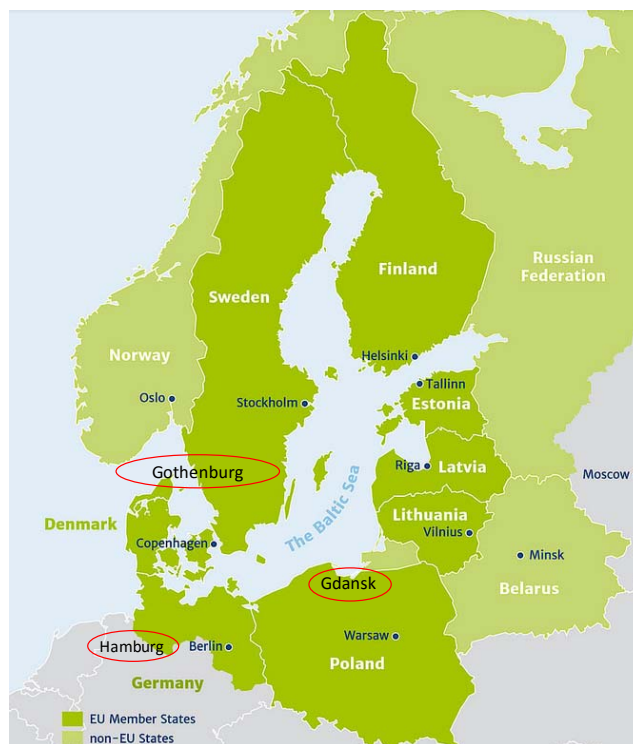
Finland
Russian Federation
Sweden
Norway
Helsinki
Oslo
Stockholm
Tallinn
Estonia
Gothenburg
Riga
Latvia
Moscow
Denmark
The Baltic Sea
Lithuania
Copenhagen
Vilnius
Minsk
Gdansk
Belarus
Warsaw
Hamburg
Berlin
Poland
Germany
EU Member States
non-EU States